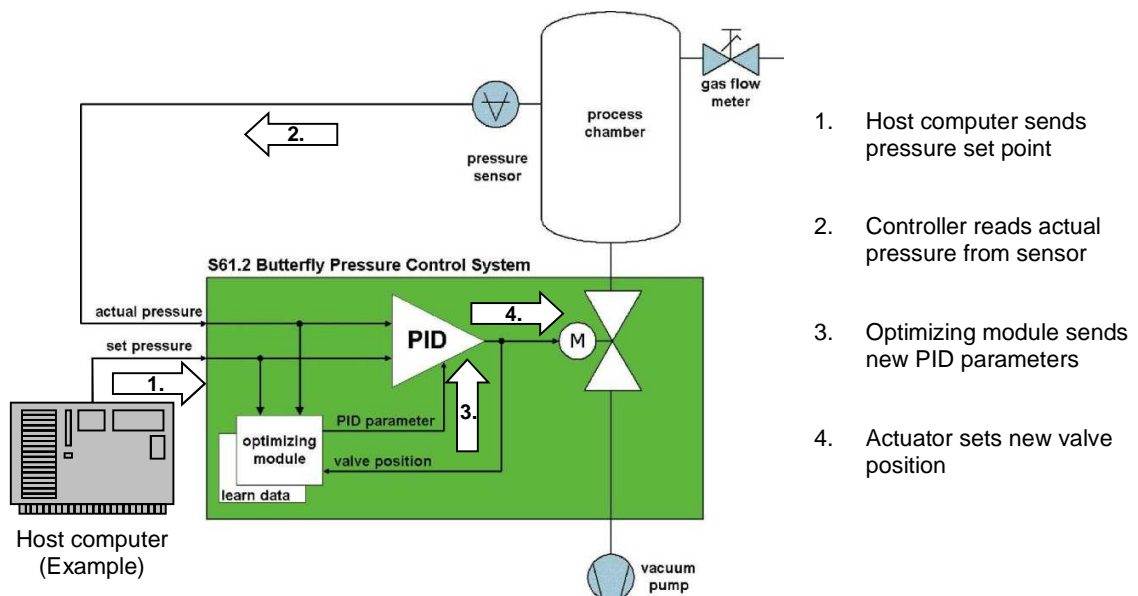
gas flow meter

process chamber

2.

pressure sensor

S61.2 Butterfly Pressure Control System

actual pressure

set pressure

1.

PID

4.

M

3.

PID parameter

optimizing module

valve position

learn data

Host computer (Example)

vacuum pump

1. Host computer sends pressure set point

2. Controller reads actual pressure from sensor

3. Optimizing module sends new PID parameters

4. Actuator sets new valve position